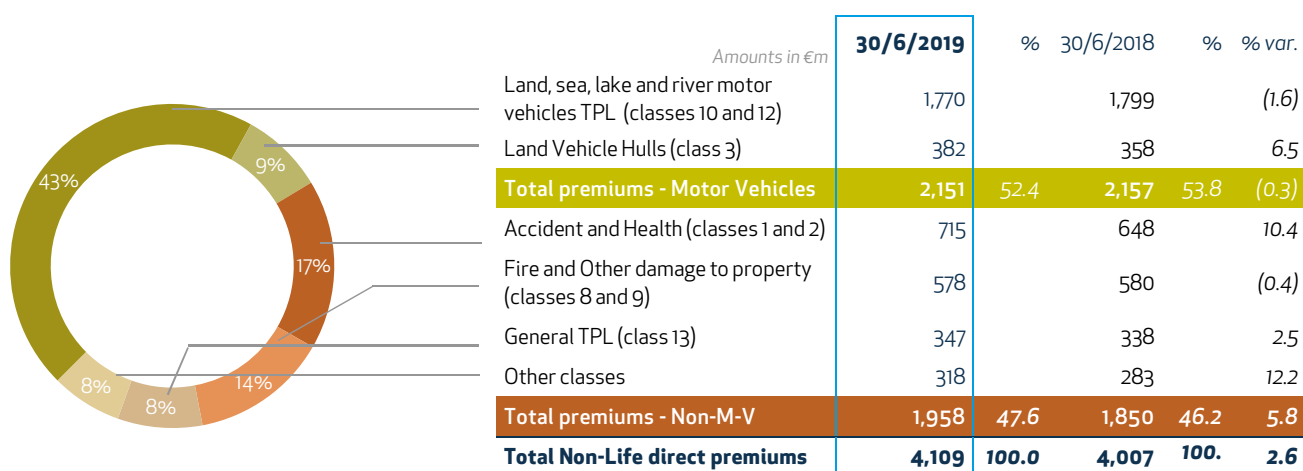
43%

9%

17%

14%

8%

8%

| Amounts in €m | 30/6/2019 | % | 30/6/2018 | % | % var. |
|---|---|---|---|---|---|
| Land, sea, lake and river motor vehicles TPL (classes 10 and 12) | 1,770 | | 1,799 | | (1.6) |
| Land Vehicle Hulls (class 3) | 382 | | 358 | | 6.5 |
| Total premiums - Motor Vehicles | 2,151 | 52.4 | 2,157 | 53.8 | (0.3) |
| Accident and Health (classes 1 and 2) | 715 | | 648 | | 10.4 |
| Fire and Other damage to property (classes 8 and 9) | 578 | | 580 | | (0.4) |
| General TPL (class 13) | 347 | | 338 | | 2.5 |
| Other classes | 318 | | 283 | | 12.2 |
| Total premiums - Non-M-V | 1,958 | 47.6 | 1,850 | 46.2 | 5.8 |
| Total Non-Life direct premiums | 4,109 | 100.0 | 4,007 | 100. | 2.6 |